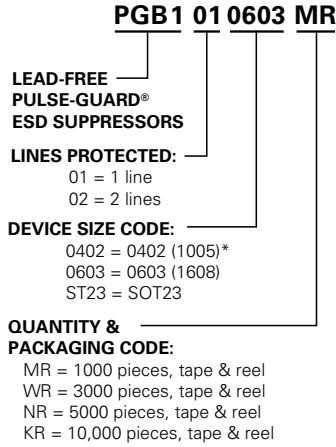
PGB1 01 0603 MR

LEAD-FREE PULSE-GUARD® ESD SUPPRESSORS

LINES PROTECTED:
01 = 1 line
02 = 2 lines

DEVICE SIZE CODE:
0402 = 0402 (1005)*
0603 = 0603 (1608)
ST23 = SOT23

QUANTITY & PACKAGING CODE:
MR = 1000 pieces, tape & reel
WR = 3000 pieces, tape & reel
NR = 5000 pieces, tape & reel
KR = 10,000 pieces, tape & reel